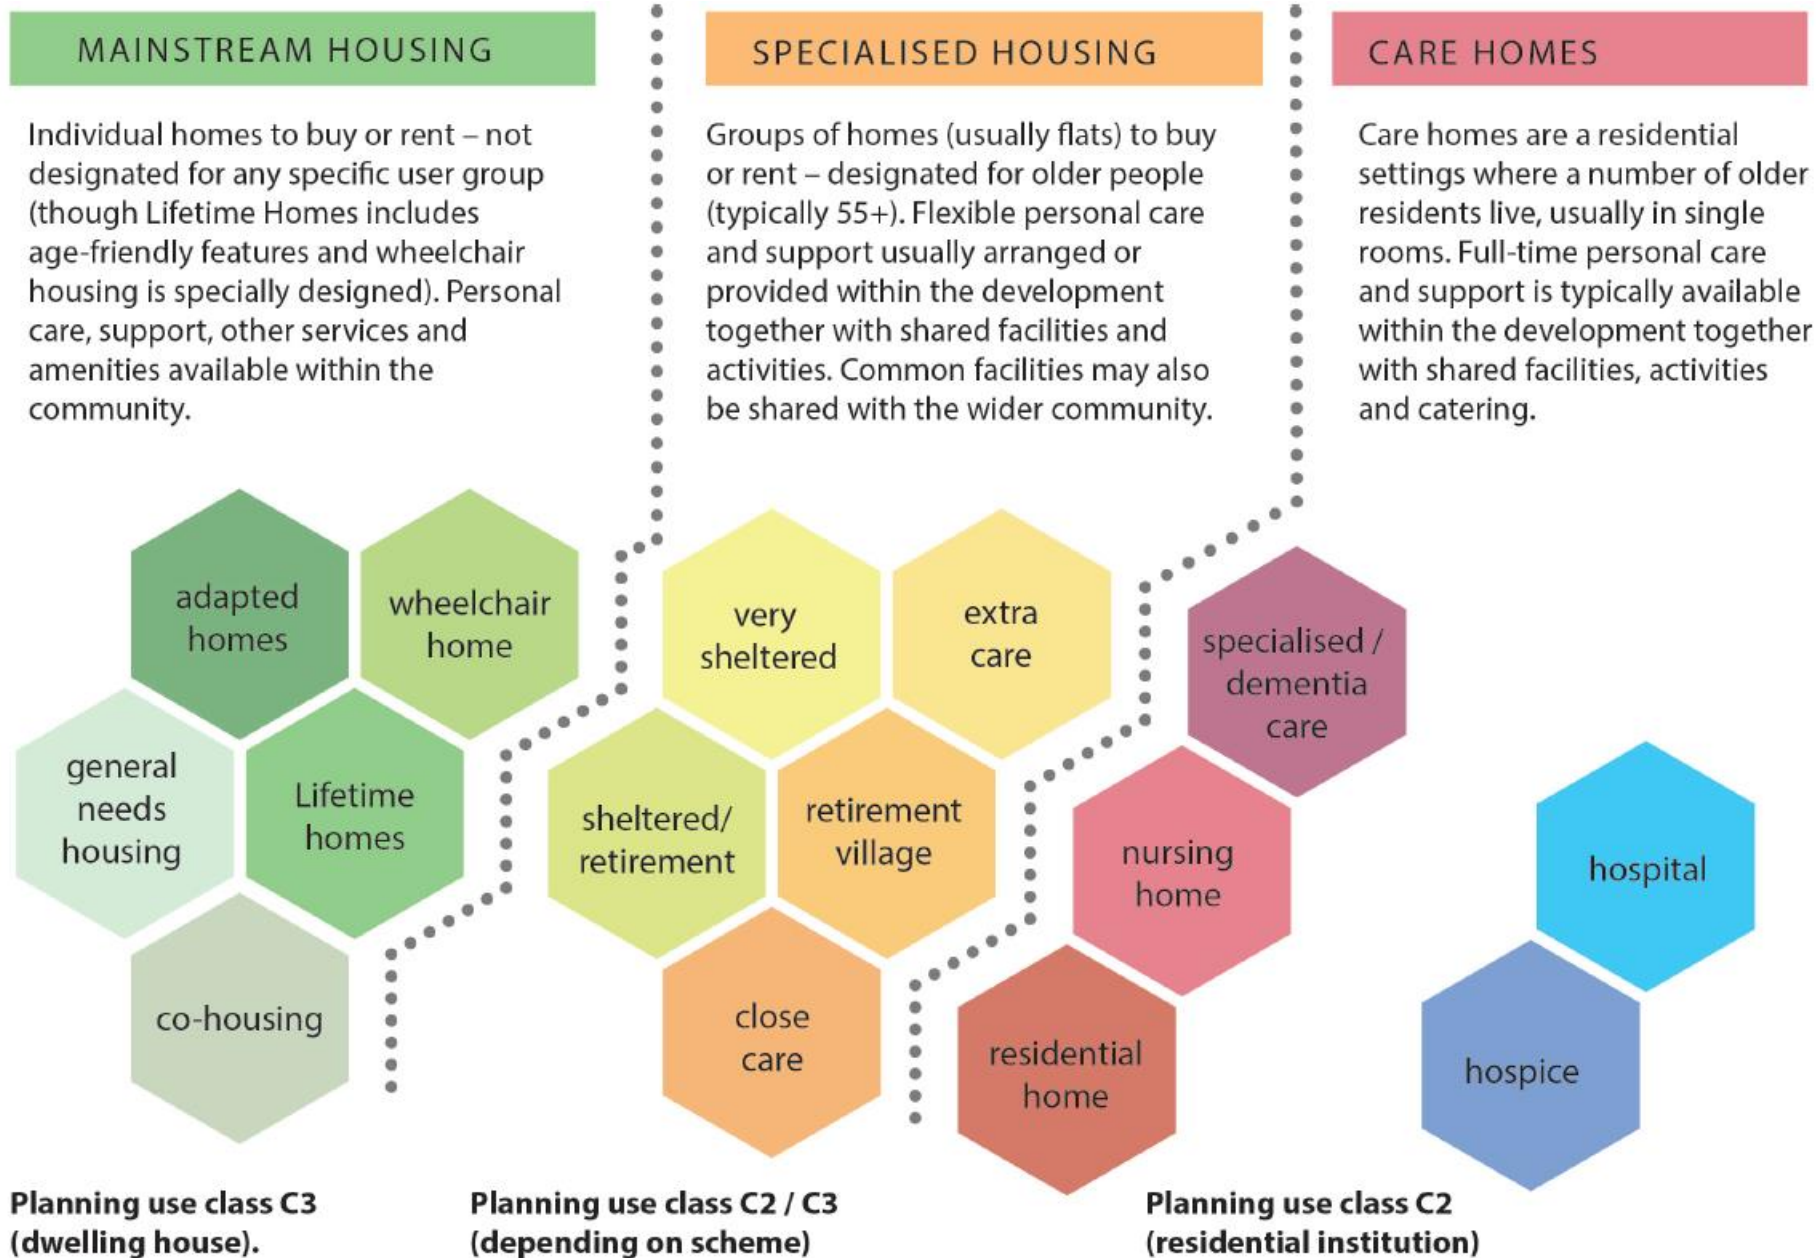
MAINSTREAM HOUSING

Individual homes to buy or rent – not designated for any specific user group (though Lifetime Homes includes age-friendly features and wheelchair housing is specially designed). Personal care, support, other services and amenities available within the community.

SPECIALISED HOUSING

Groups of homes (usually flats) to buy or rent – designated for older people (typically 55+). Flexible personal care and support usually arranged or provided within the development together with shared facilities and activities. Common facilities may also be shared with the wider community.

CARE HOMES

Care homes are a residential settings where a number of older residents live, usually in single rooms. Full-time personal care and support is typically available within the development together with shared facilities, activities and catering.

adapted homes

wheelchair home

general needs housing

Lifetime homes

co-housing

very sheltered

extra care

sheltered/ retirement

retirement village

close care

specialised / dementia care

nursing home

residential home

hospital

hospice

Planning use class C3 (dwelling house).

Planning use class C2 / C3 (depending on scheme)

Planning use class C2 (residential institution)